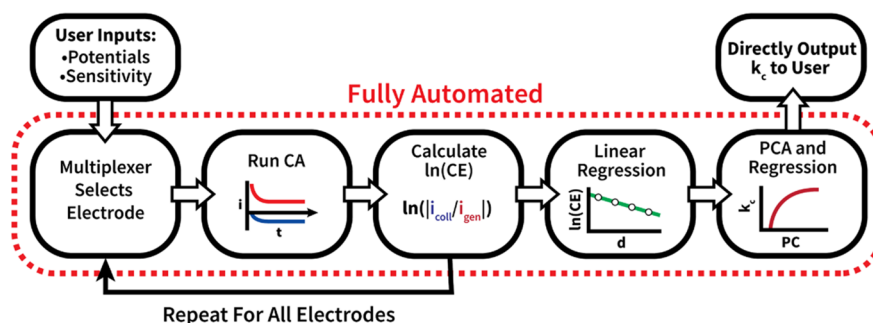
User Inputs:
•Potentials
•Sensitivity

Directly Output $k_c$ to User

Fully Automated

Multiplexer Selects Electrode

Run CA

i

t

Calculate ln(CE)

$\ln(|i_{coll}/i_{gen}|)$

Linear Regression

ln(CE)

d

PCA and Regression

$k_c$

PC

Repeat For All Electrodes